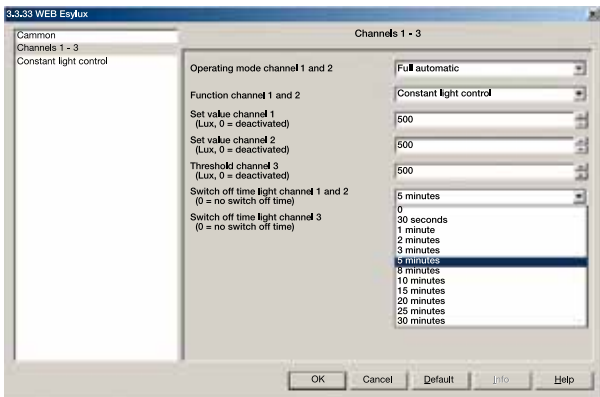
3.3.33 WEB Esylux

Cammon
Channels 1 - 3
Constant light control

Channels 1 - 3

Operating mode channel 1 and 2 | Full automatic

Function channel 1 and 2 | Constant light control

Set value channel 1
(Lux, 0 = deactivated) | 500

Set value channel 2
(Lux, 0 = deactivated) | 500

Threshold channel 3
(Lux, 0 = deactivated) | 500

Switch off time light channel 1 and 2
(0 = no switch off time) | 5 minutes

Switch off time light channel 3
(0 = no switch off time)

0
30 seconds
1 minute
2 minutes
3 minutes
5 minutes
8 minutes
10 minutes
15 minutes
20 minutes
25 minutes
30 minutes

OK | Cancel | Default | Info | Help